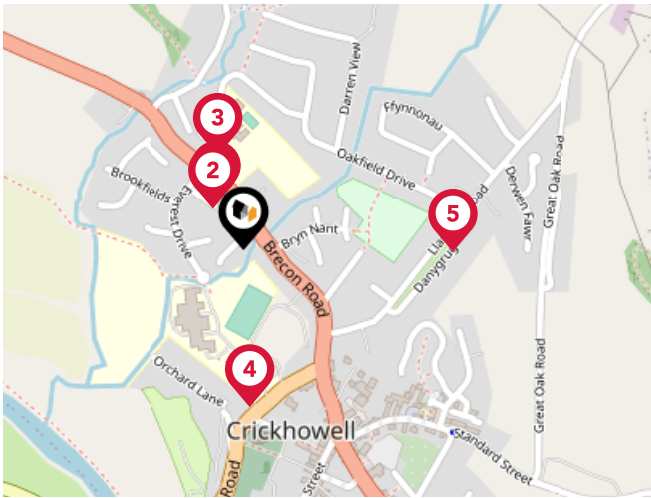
3
2
5
4
Darren View
Ffynnonau
Oakfield Drive
Brookfields
Everest Drive
Bryn Nant
Brecon Road
Llan
Danygrug Road
Derwen Fawr
Great Oak Road
Great Oak Road
Orchard Lane
Crickhowell
Standard Street
Road
Street